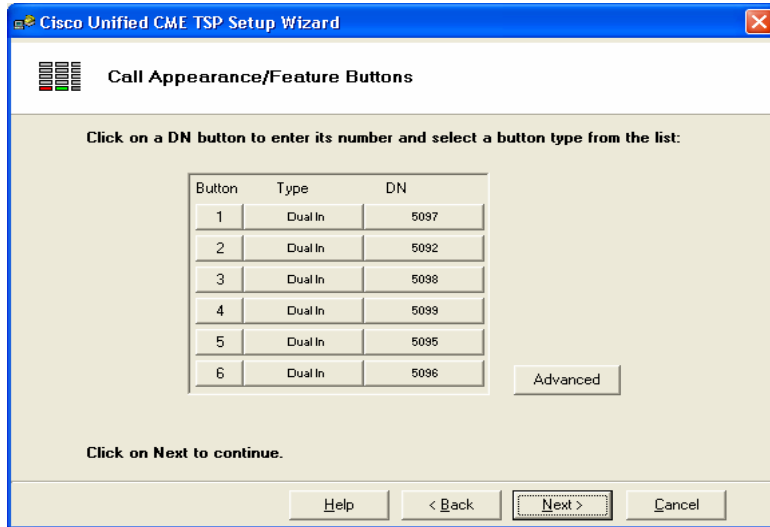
Cisco Unified CME TSP Setup Wizard

Call Appearance/Feature Buttons

Click on a DN button to enter its number and select a button type from the list:

| Button | Type | DN |
|---|---|---|
| 1 | Dual In | 5097 |
| 2 | Dual In | 5092 |
| 3 | Dual In | 5098 |
| 4 | Dual In | 5099 |
| 5 | Dual In | 5095 |
| 6 | Dual In | 5096 |

Advanced

Click on Next to continue.

Help
< Back
Next >
Cancel